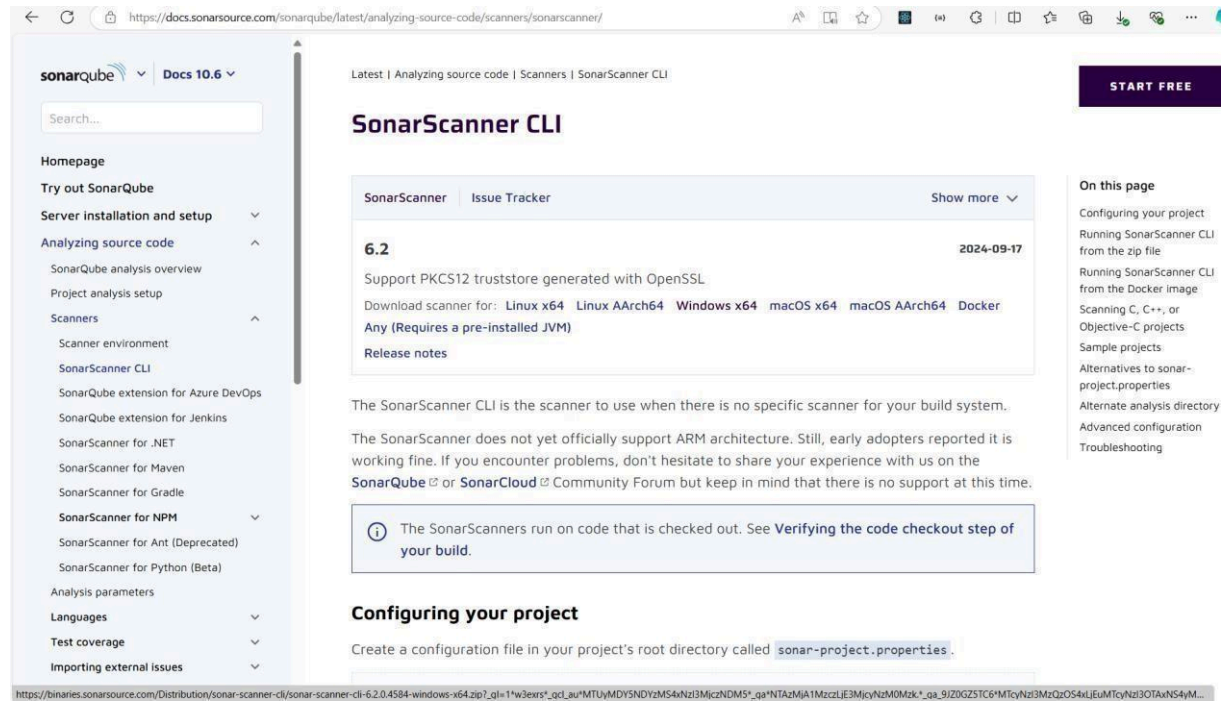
https://docs.sonarsource.com/sonarqube/latest/analyzing-source-code/scanners/sonarscanner/

sonarqube Docs 10.6

Search...

Homepage
Try out SonarQube
Server installation and setup
Analyzing source code
SonarQube analysis overview
Project analysis setup
Scanners
Scanner environment
SonarScanner CLI
SonarQube extension for Azure DevOps
SonarQube extension for Jenkins
SonarScanner for .NET
SonarScanner for Maven
SonarScanner for Gradle
SonarScanner for NPM
SonarScanner for Ant (Deprecated)
SonarScanner for Python (Beta)
Analysis parameters
Languages
Test coverage
Importing external issues

Latest | Analyzing source code | Scanners | SonarScanner CLI

START FREE

SonarScanner CLI

SonarScanner Issue Tracker Show more

6.2 2024-09-17

Support PKCS12 truststore generated with OpenSSL

Download scanner for: Linux x64 Linux AArch64 Windows x64 macOS x64 macOS AArch64 Docker Any (Requires a pre-installed JVM)

Release notes

The SonarScanner CLI is the scanner to use when there is no specific scanner for your build system.

The SonarScanner does not yet officially support ARM architecture. Still, early adopters reported it is working fine. If you encounter problems, don't hesitate to share your experience with us on the SonarQube or SonarCloud Community Forum but keep in mind that there is no support at this time.

The SonarScanners run on code that is checked out. See Verifying the code checkout step of your build.

Configuring your project

Create a configuration file in your project's root directory called sonar-project.properties.

On this page
Configuring your project
Running SonarScanner CLI from the zip file
Running SonarScanner CLI from the Docker image
Scanning C, C++, or Objective-C projects
Sample projects
Alternatives to sonar-project.properties
Alternate analysis directory
Advanced configuration
Troubleshooting

https://binaries.sonarsource.com/Distribution/sonar-scanner-cli/sonar-scanner-cli-6.2.0.4584-windows-x64.zip?_gl=1*w3exrs*_gcl_au*MTUyMDY5NDYzMS4xNzI3MjczNDM5*_ga*NTAzMjA1MzczLjE3MjcyNzM0Mzk.*_ga_9JZ0GZ5TC6*MTcyNzI3MzQzOS4xLjEuMTcyNzI3OTAxNS4yM...